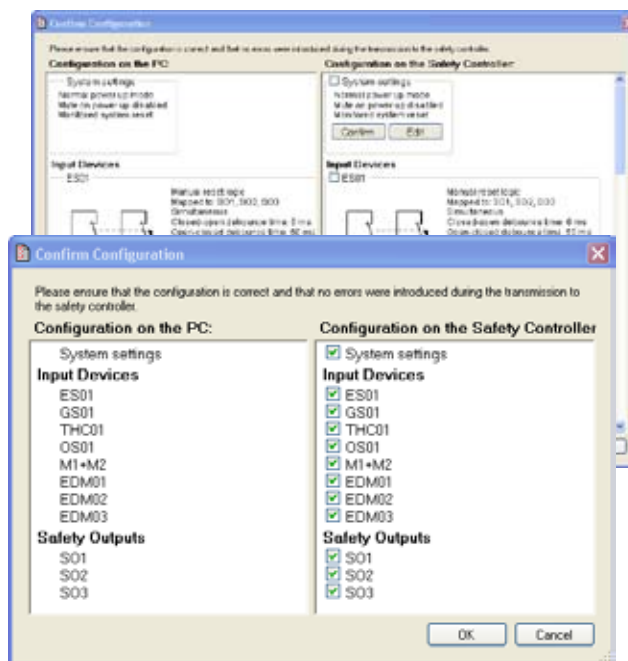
Confirm Configuration

Please ensure that the configuration is correct and that no errors were introduced during the transmission to the safety controller.

Configuration on the PC

System settings
Normal power up mode
Mute on power up disabled
Monitored system reset

Input Devices
ES01

Manual reset logic
Mapped to: SO1, SO2, SO3
Simultaneous
Closed-open debounce time: 8 ms
Open-closed debounce time: 50 ms

Configuration on the Safety Controller

System settings
Normal power up mode
Mute on power up disabled
Monitored system reset
Confirm
Edit

Input Devices
ES01

Manual reset logic
Mapped to: SO1, SO2, SO3
Simultaneous
Closed-open debounce time: 6 ms
Open-closed debounce time: 50 ms

Confirm Configuration

Please ensure that the configuration is correct and that no errors were introduced during the transmission to the safety controller.

Configuration on the PC:

System settings
Input Devices
ES01
GS01
THC01
OS01
M1+M2
EDM01
EDM02
EDM03
Safety Outputs
SO1
SO2
SO3

Configuration on the Safety Controller

System settings
Input Devices
ES01
GS01
THC01
OS01
M1+M2
EDM01
EDM02
EDM03
Safety Outputs
SO1
SO2
SO3

OK
Cancel